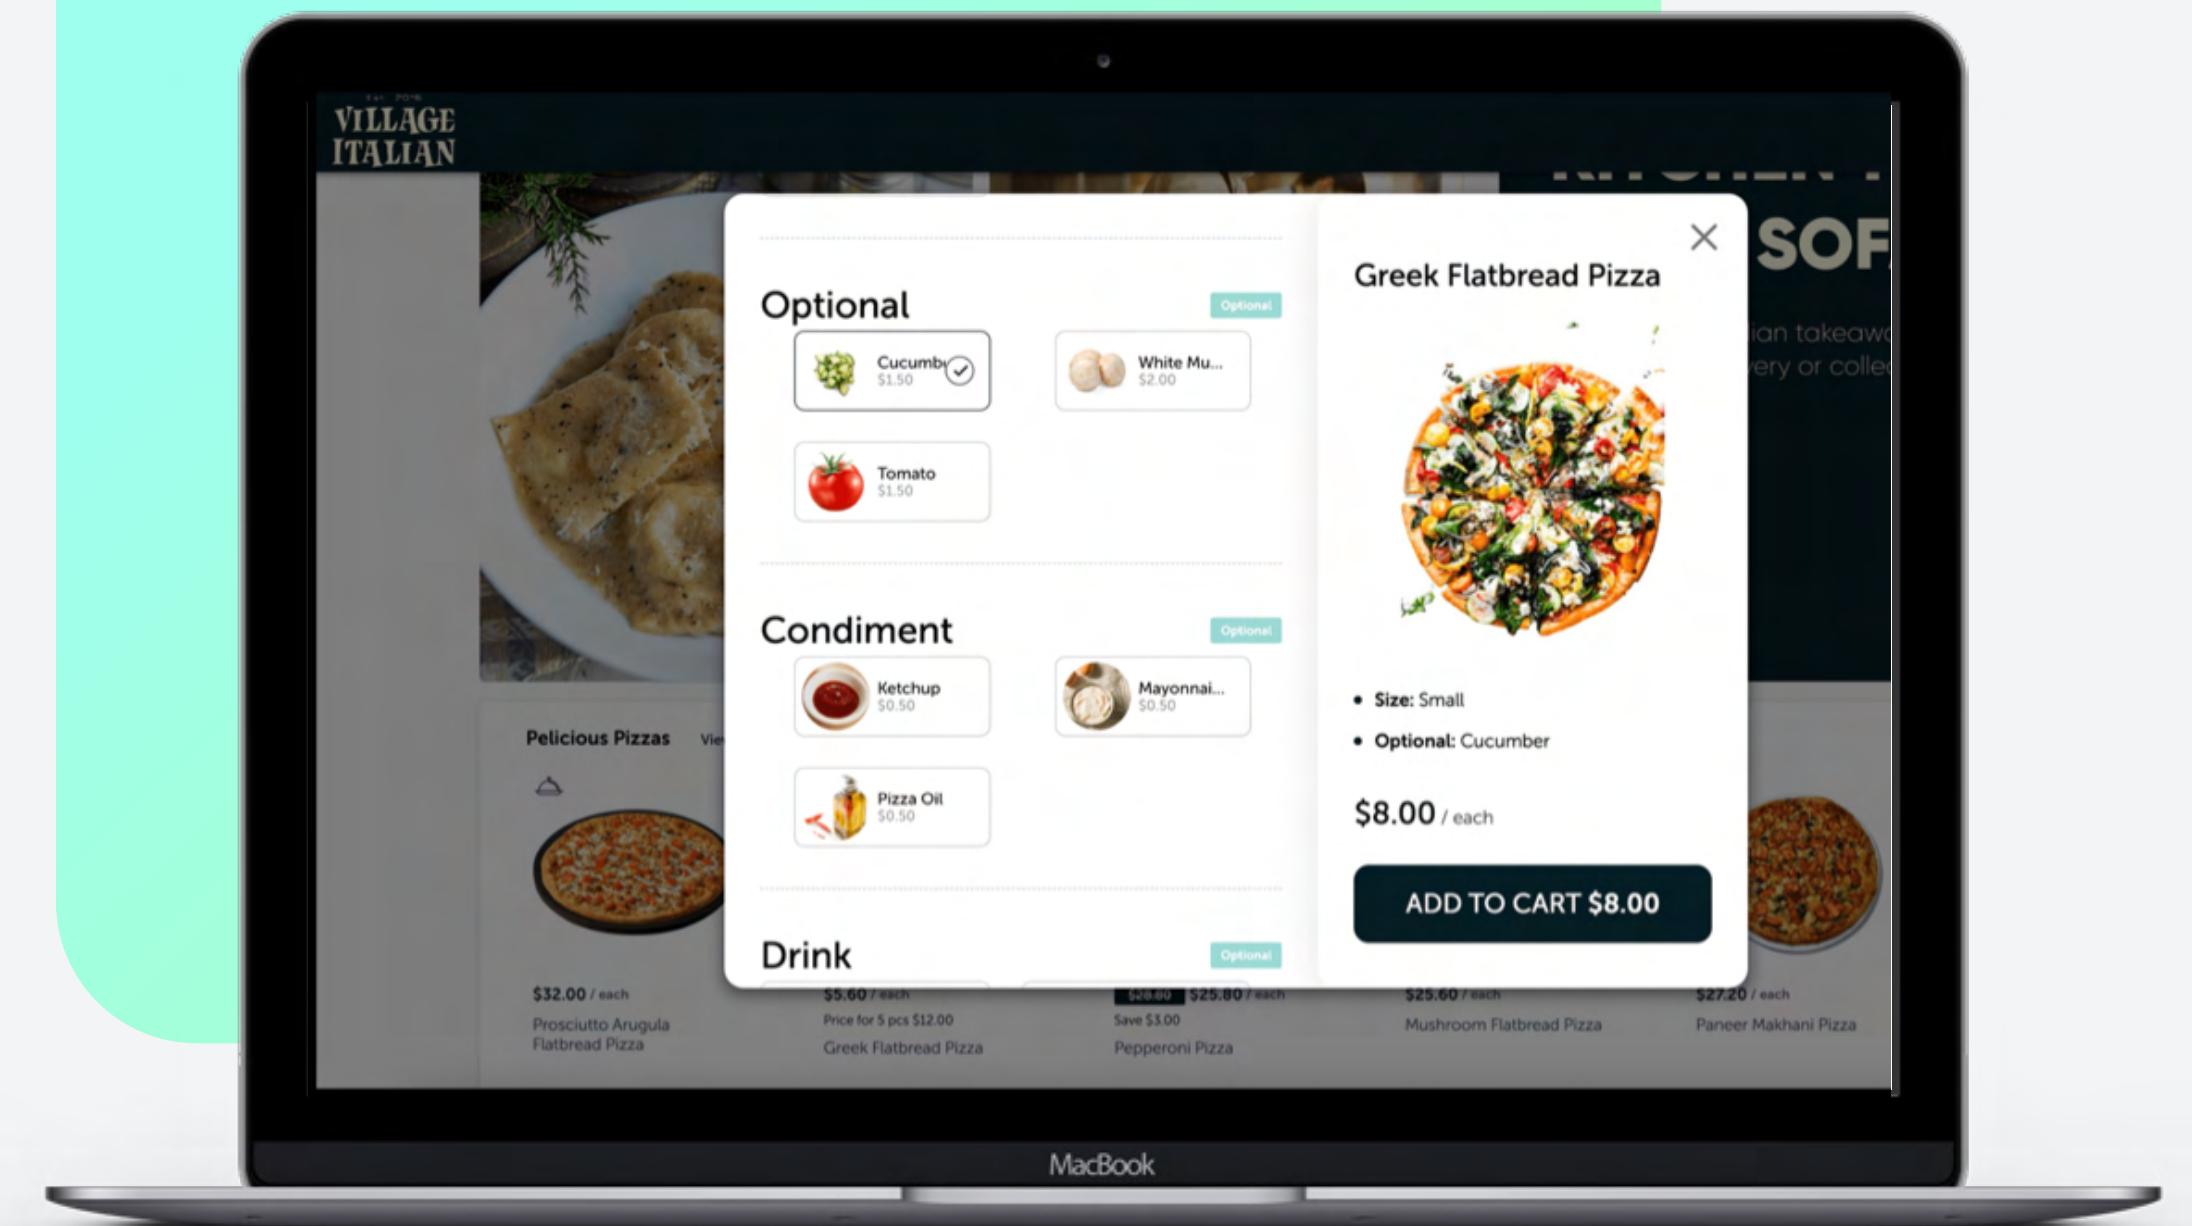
VILLAGE ITALIAN

SOF

ian takeaw
ery or colle

Optional
Optional

Cucumb
$1.50

White Mu...
$2.00

Tomato
$1.50

Condiment
Optional

Ketchup
$0.50

Mayonnai...
$0.50

Pizza Oil
$0.50

Drink
Optional

Greek Flatbread Pizza

• Size: Small
• Optional: Cucumber

$8.00 / each

ADD TO CART $8.00

Pelicious Pizzas Vie

$32.00 / each
Prosciutto Arugula Flatbread Pizza

$5.60 / each
Price for 5 pcs $12.00
Greek Flatbread Pizza

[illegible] $25.80 / each
Save $3.00
Pepperoni Pizza

$25.60 / each
Mushroom Flatbread Pizza

$27.20 / each
Paneer Makhani Pizza

MacBook